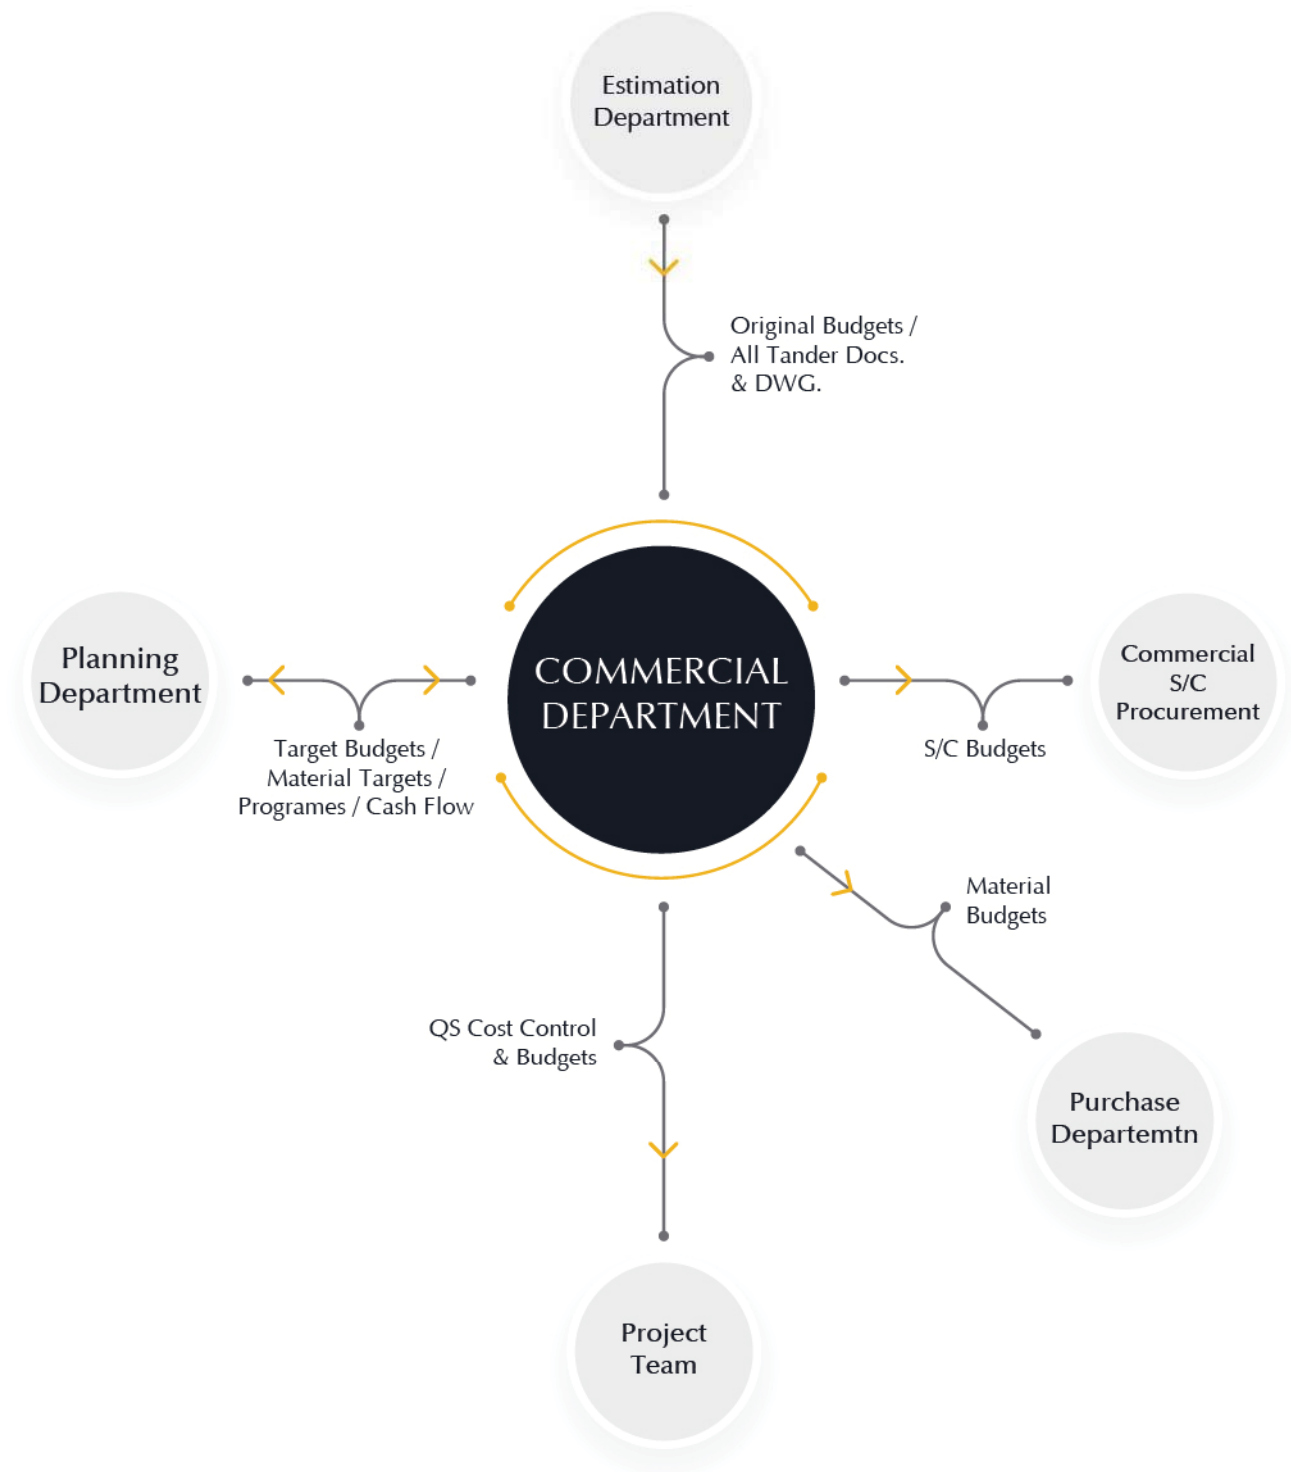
Estimation Department

Original Budgets / All Tander Docs. & DWG.

Planning Department

Target Budgets / Material Targets / Programes / Cash Flow

COMMERCIAL DEPARTMENT

S/C Budgets

Commercial S/C Procurement

Material Budgets

QS Cost Control & Budgets

Purchase Departemtn

Project Team